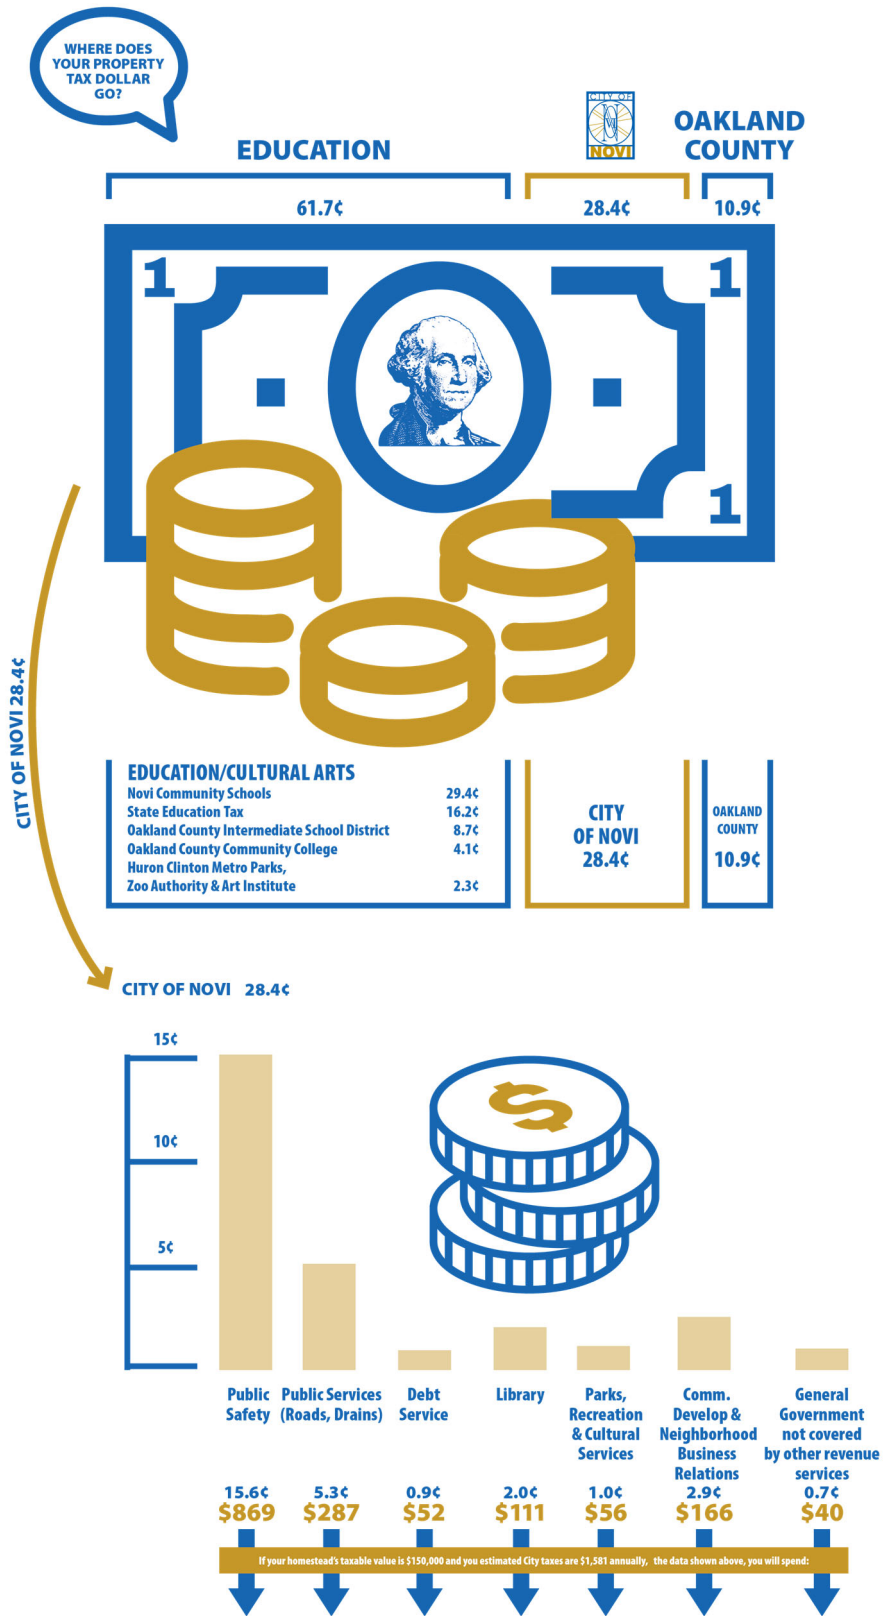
WHERE DOES YOUR PROPERTY TAX DOLLAR GO?

EDUCATION

CITY OF NOVI

OAKLAND COUNTY

61.7¢

28.4¢

10.9¢

1

1

1

EDUCATION/CULTURAL ARTS

| | |
|---|---|
| Novi Community Schools | 29.4¢ |
| State Education Tax | 16.2¢ |
| Oakland County Intermediate School District | 8.7¢ |
| Oakland County Community College | 4.1¢ |
| Huron Clinton Metro Parks, Zoo Authority & Art Institute | 2.3¢ |

CITY OF NOVI 28.4¢

OAKLAND COUNTY 10.9¢

CITY OF NOVI 28.4¢

CITY OF NOVI 28.4¢

15¢

10¢

5¢

Public Safety
15.6¢
$869

Public Services (Roads, Drains)
5.3¢
$287

Debt Service
0.9¢
$52

Library
2.0¢
$111

Parks, Recreation & Cultural Services
1.0¢
$56

Comm. Develop & Neighborhood Business Relations
2.9¢
$166

General Government not covered by other revenue services
0.7¢
$40

If your homestead's taxable value is $150,000 and you estimated City taxes are $1,581 annually, the data shown above, you will spend: